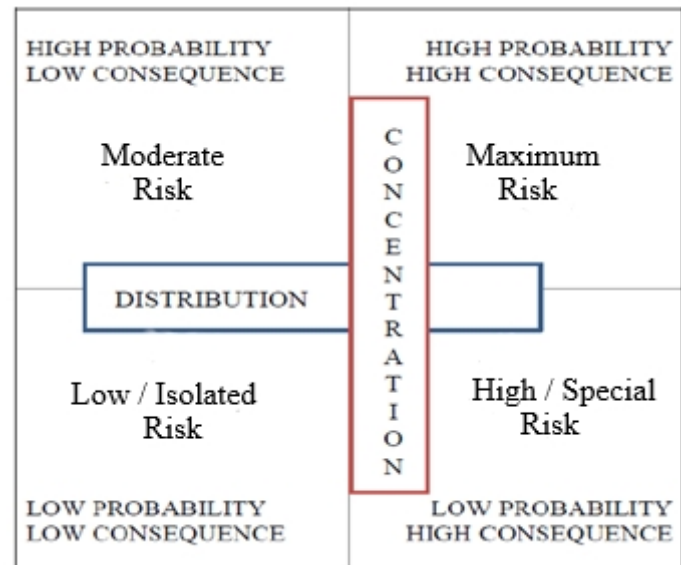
HIGH PROBABILITY
LOW CONSEQUENCE

Moderate
Risk

HIGH PROBABILITY
HIGH CONSEQUENCE

Maximum
Risk

CONCENTRATION

DISTRIBUTION

Low / Isolated
Risk

High / Special
Risk

LOW PROBABILITY
LOW CONSEQUENCE

LOW PROBABILITY
HIGH CONSEQUENCE